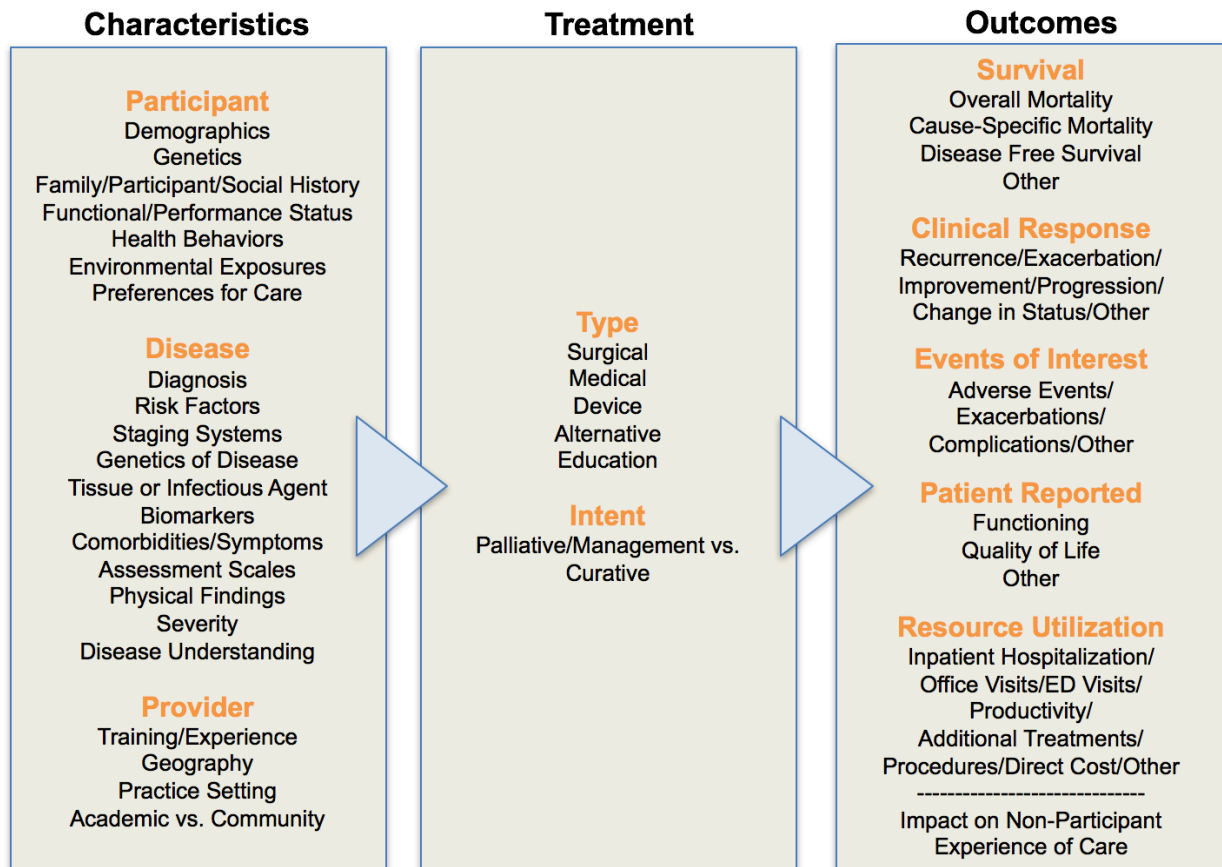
Characteristics

Participant
Demographics
Genetics
Family/Participant/Social History
Functional/Performance Status
Health Behaviors
Environmental Exposures
Preferences for Care

Disease
Diagnosis
Risk Factors
Staging Systems
Genetics of Disease
Tissue or Infectious Agent
Biomarkers
Comorbidities/Symptoms
Assessment Scales
Physical Findings
Severity
Disease Understanding

Provider
Training/Experience
Geography
Practice Setting
Academic vs. Community

Treatment

Type
Surgical
Medical
Device
Alternative
Education

Intent
Palliative/Management vs. Curative

Outcomes

Survival
Overall Mortality
Cause-Specific Mortality
Disease Free Survival
Other

Clinical Response
Recurrence/Exacerbation/
Improvement/Progression/
Change in Status/Other

Events of Interest
Adverse Events/
Exacerbations/
Complications/Other

Patient Reported
Functioning
Quality of Life
Other

Resource Utilization
Inpatient Hospitalization/
Office Visits/ED Visits/
Productivity/
Additional Treatments/
Procedures/Direct Cost/Other
------------------------------
Impact on Non-Participant
Experience of Care